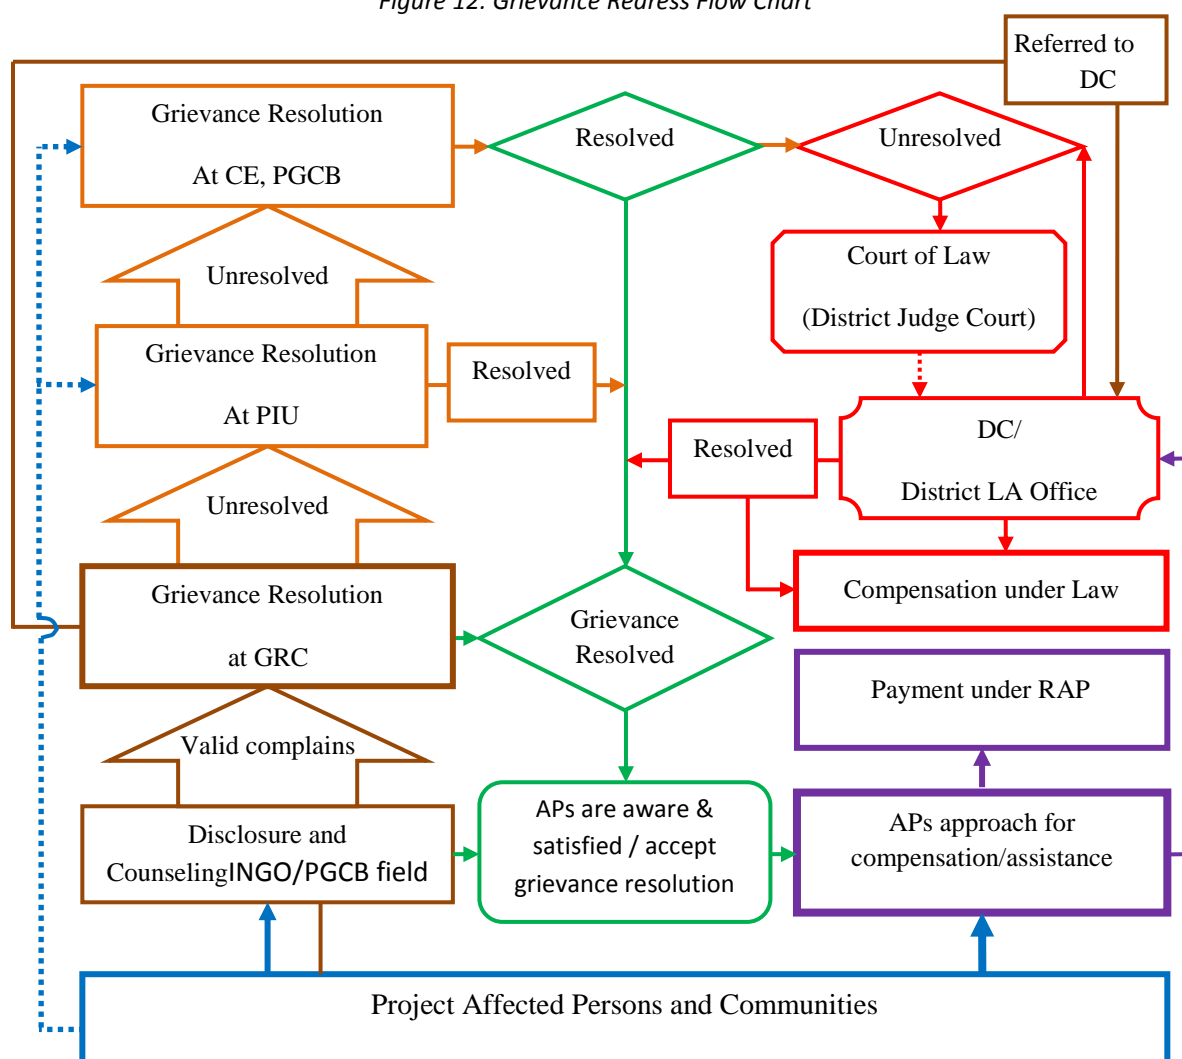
Figure 12: Grievance Redress Flow Chart

Referred to DC

Grievance Resolution At CE, PGCB

Resolved

Unresolved

Court of Law (District Judge Court)

Unresolved

Grievance Resolution At PIU

Resolved

DC/ District LA Office

Resolved

Unresolved

Compensation under Law

Grievance Resolution at GRC

Grievance Resolved

Payment under RAP

Valid complains

Disclosure and CounselingINGO/PGCB field

APs are aware & satisfied / accept grievance resolution

APs approach for compensation/assistance

Project Affected Persons and Communities